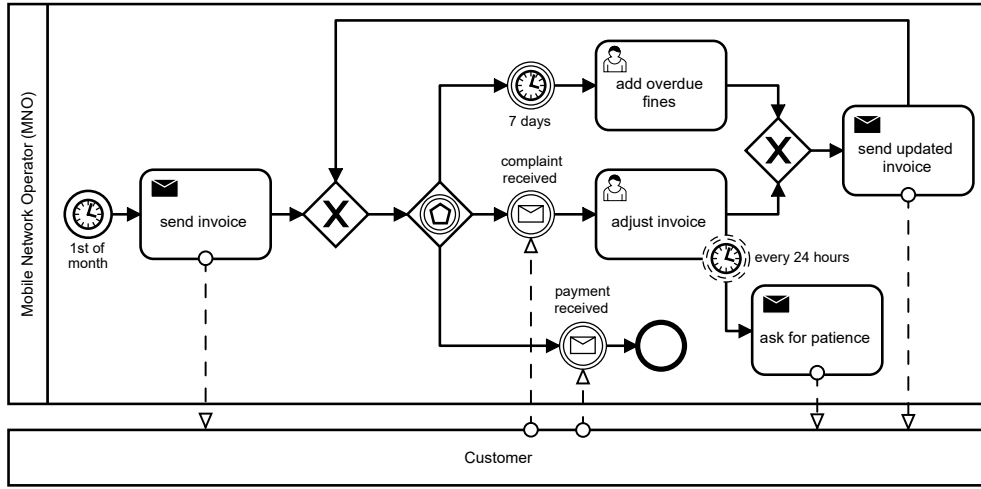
Mobile Network Operator (MNO)

1st of month

send invoice

7 days

add overdue fines

complaint received

adjust invoice

every 24 hours

send updated invoice

payment received

ask for patience

Customer